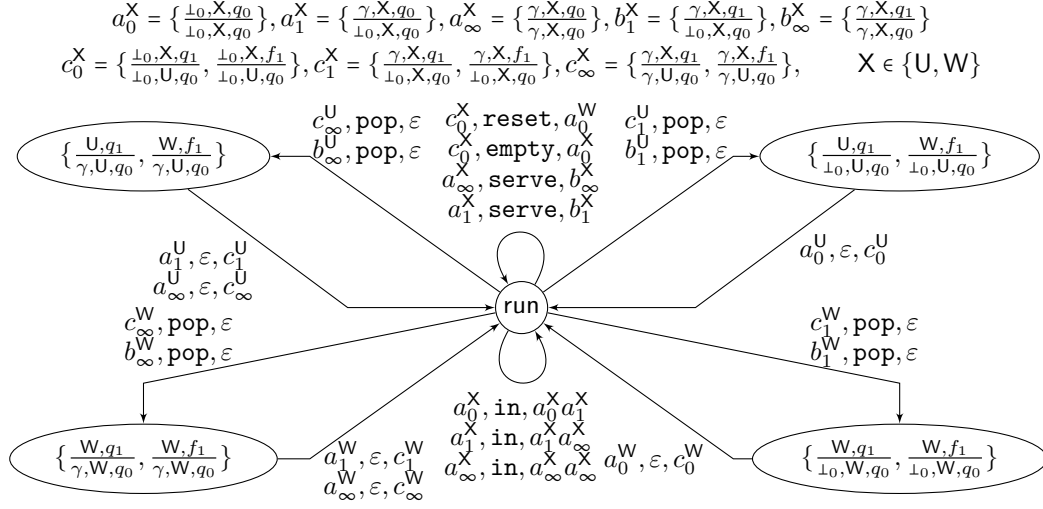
$a_0^{\mathsf{X}} = \{\frac{\bot_0,\mathsf{X},q_0}{\bot_0,\mathsf{X},q_0}\}, a_1^{\mathsf{X}} = \{\frac{\gamma,\mathsf{X},q_0}{\bot_0,\mathsf{X},q_0}\}, a_\infty^{\mathsf{X}} = \{\frac{\gamma,\mathsf{X},q_0}{\gamma,\mathsf{X},q_0}\}, b_1^{\mathsf{X}} = \{\frac{\gamma,\mathsf{X},q_1}{\bot_0,\mathsf{X},q_0}\}, b_\infty^{\mathsf{X}} = \{\frac{\gamma,\mathsf{X},q_1}{\gamma,\mathsf{X},q_0}\}$

$c_0^{\mathsf{X}} = \{\frac{\bot_0,\mathsf{X},q_1}{\bot_0,\mathsf{U},q_0}, \frac{\bot_0,\mathsf{X},f_1}{\bot_0,\mathsf{U},q_0}\}, c_1^{\mathsf{X}} = \{\frac{\gamma,\mathsf{X},q_1}{\bot_0,\mathsf{X},q_0}, \frac{\gamma,\mathsf{X},f_1}{\bot_0,\mathsf{X},q_0}\}, c_\infty^{\mathsf{X}} = \{\frac{\gamma,\mathsf{X},q_1}{\gamma,\mathsf{U},q_0}, \frac{\gamma,\mathsf{X},f_1}{\gamma,\mathsf{U},q_0}\}, \quad \mathsf{X} \in \{\mathsf{U},\mathsf{W}\}$

$\{\frac{\mathsf{U},q_1}{\gamma,\mathsf{U},q_0}, \frac{\mathsf{W},f_1}{\gamma,\mathsf{U},q_0}\}$

$c_\infty^{\mathsf{U}}, \mathtt{pop}, \varepsilon$
$b_\infty^{\mathsf{U}}, \mathtt{pop}, \varepsilon$

$c_0^{\mathsf{X}}, \mathtt{reset}, a_0^{\mathsf{W}}$
$c_0^{\mathsf{X}}, \mathtt{empty}, a_0^{\mathsf{X}}$
$a_\infty^{\mathsf{X}}, \mathtt{serve}, b_\infty^{\mathsf{X}}$
$a_1^{\mathsf{X}}, \mathtt{serve}, b_1^{\mathsf{X}}$

$c_1^{\mathsf{U}}, \mathtt{pop}, \varepsilon$
$b_1^{\mathsf{U}}, \mathtt{pop}, \varepsilon$

$\{\frac{\mathsf{U},q_1}{\bot_0,\mathsf{U},q_0}, \frac{\mathsf{W},f_1}{\bot_0,\mathsf{U},q_0}\}$

$a_1^{\mathsf{U}}, \varepsilon, c_1^{\mathsf{U}}$
$a_\infty^{\mathsf{U}}, \varepsilon, c_\infty^{\mathsf{U}}$

$a_0^{\mathsf{U}}, \varepsilon, c_0^{\mathsf{U}}$

run

$c_\infty^{\mathsf{W}}, \mathtt{pop}, \varepsilon$
$b_\infty^{\mathsf{W}}, \mathtt{pop}, \varepsilon$

$c_1^{\mathsf{W}}, \mathtt{pop}, \varepsilon$
$b_1^{\mathsf{W}}, \mathtt{pop}, \varepsilon$

$a_0^{\mathsf{X}}, \mathtt{in}, a_0^{\mathsf{X}}a_1^{\mathsf{X}}$
$a_1^{\mathsf{X}}, \mathtt{in}, a_1^{\mathsf{X}}a_\infty^{\mathsf{X}}$
$a_\infty^{\mathsf{X}}, \mathtt{in}, a_\infty^{\mathsf{X}}a_\infty^{\mathsf{X}}$

$\{\frac{\mathsf{W},q_1}{\gamma,\mathsf{W},q_0}, \frac{\mathsf{W},f_1}{\gamma,\mathsf{W},q_0}\}$

$a_1^{\mathsf{W}}, \varepsilon, c_1^{\mathsf{W}}$
$a_\infty^{\mathsf{W}}, \varepsilon, c_\infty^{\mathsf{W}}$

$a_0^{\mathsf{W}}, \varepsilon, c_0^{\mathsf{W}}$

$\{\frac{\mathsf{W},q_1}{\bot_0,\mathsf{W},q_0}, \frac{\mathsf{W},f_1}{\bot_0,\mathsf{W},q_0}\}$